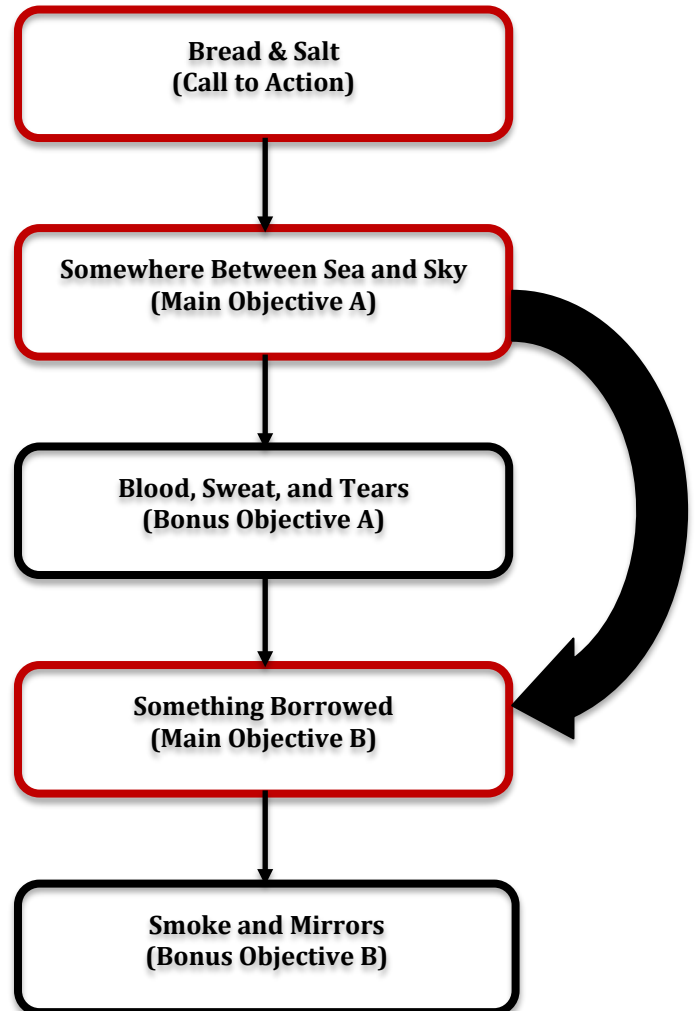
Bread & Salt
(Call to Action)

Somewhere Between Sea and Sky
(Main Objective A)

Blood, Sweat, and Tears
(Bonus Objective A)

Something Borrowed
(Main Objective B)

Smoke and Mirrors
(Bonus Objective B)